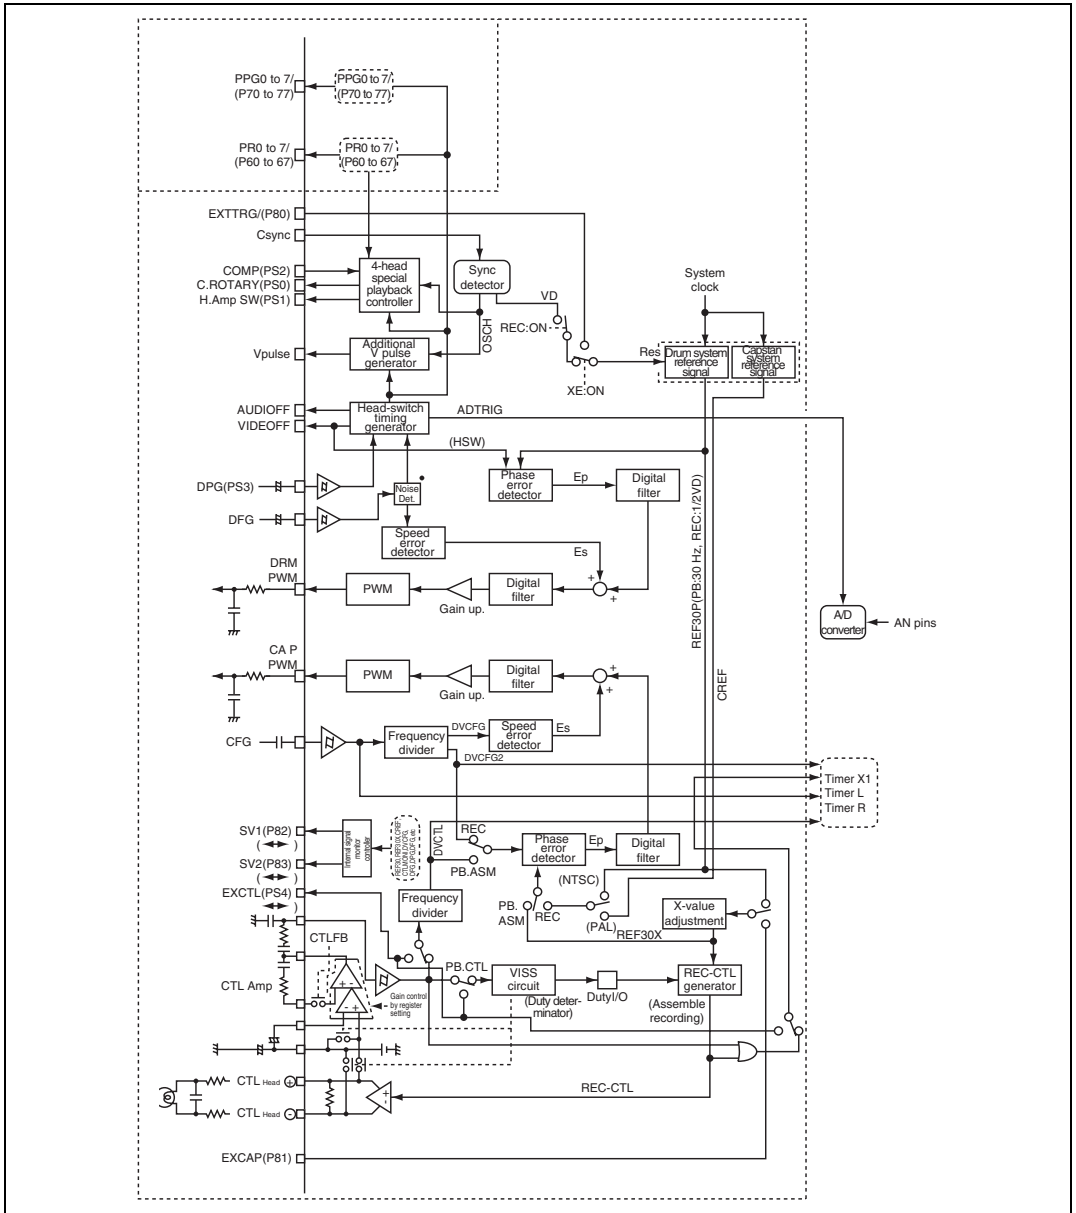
PPG0 to 7/ (P70 to 77)

PPG0 to 7/ (P70 to 77)

PR0 to 7/ (P60 to 67)

PR0 to 7/ (P60 to 67)

EXTTRG/(P80)

Csync

COMP(PS2)

C.ROTARY(PS0)

H.Amp SW(PS1)

4-head special playback controller

Sync detector

VD

System clock

REC:ON

OSCH

Vpulse

Additional V pulse generator

Res

Drum system reference signal

Capstan system reference signal

XE:ON

AUDIOFF

VIDEOFF

Head-switch timing generator

ADTRIG

(HSW)

DPG(PS3)

Noise Det.

Phase error detector

Ep

Digital filter

DFG

Speed error detector

Es

DRM PWM

PWM

Digital filter

Gain up.

REF30P(PB:30 Hz, REC:1/2VD)

A/D converter

AN pins

CA P PWM

PWM

Digital filter

Gain up.

CREF

CFG

Frequency divider

DVCFG

Speed error detector

Es

DVCFG2

Timer X1

Timer L

Timer R

SV1(P82)

( )

Internal signal monitor controller

SV2(P83)

( )

DVCTL

REC

Phase error detector

Ep

Digital filter

PB.ASM

EXCTL(PS4)

( )

(NTSC)

Frequency divider

PB. ASM

REC

(PAL)

X-value adjustment

REF30X

CTLFB

CTL Amp

Gain control by register setting

PB.CTL

VISS circuit

(Duty determinator)

DutyI/O

REC-CTL generator

(Assemble recording)

CTL Head

CTL Head

REC-CTL

EXCAP(P81)